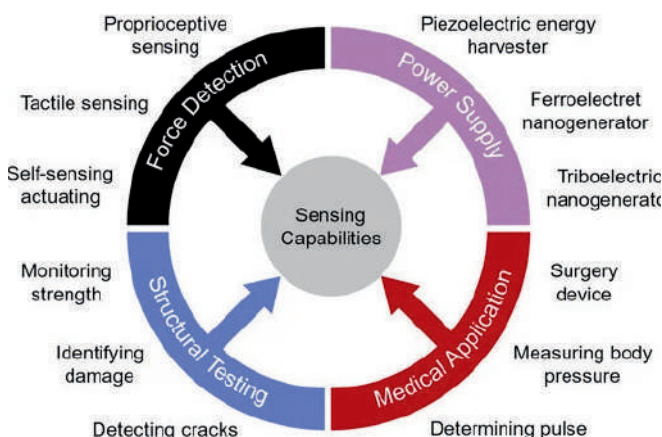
Proprioceptive sensing

Tactile sensing

Self-sensing actuating

Force Detection

Piezoelectric energy harvester

Ferroelectret nanogenerator

Triboelectric nanogenerato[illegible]

Power Supply

Sensing Capabilities

Monitoring strength

Identifying damage

Detecting cracks

Structural Testing

Surgery device

Measuring body pressure

Determining pulse

Medical Application